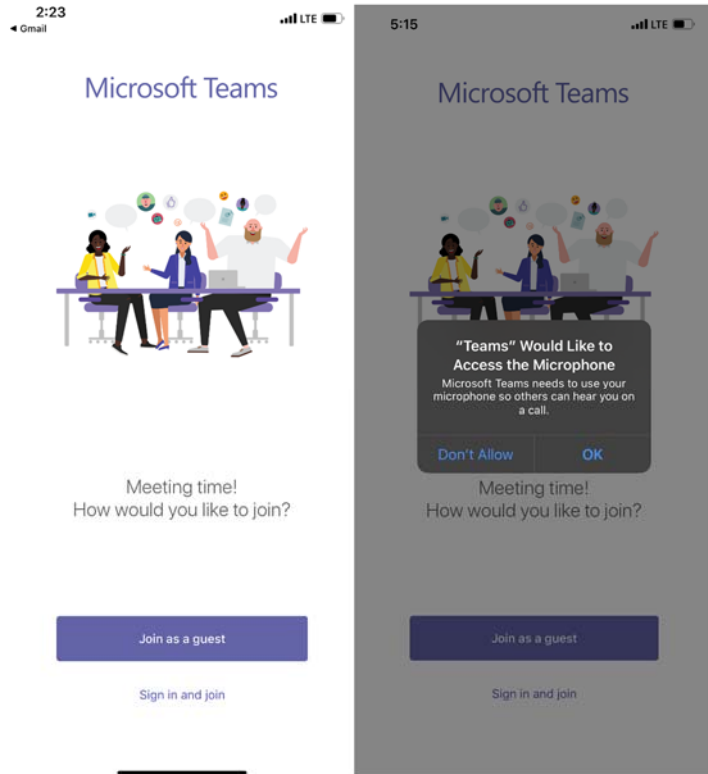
2:23
◀ Gmail
LTE

Microsoft Teams

Meeting time!
How would you like to join?

Join as a guest

Sign in and join

5:15
LTE

Microsoft Teams

"Teams" Would Like to Access the Microphone
Microsoft Teams needs to use your microphone so others can hear you on a call.

Don't Allow
OK

Meeting time!
How would you like to join?

Join as a guest

Sign in and join